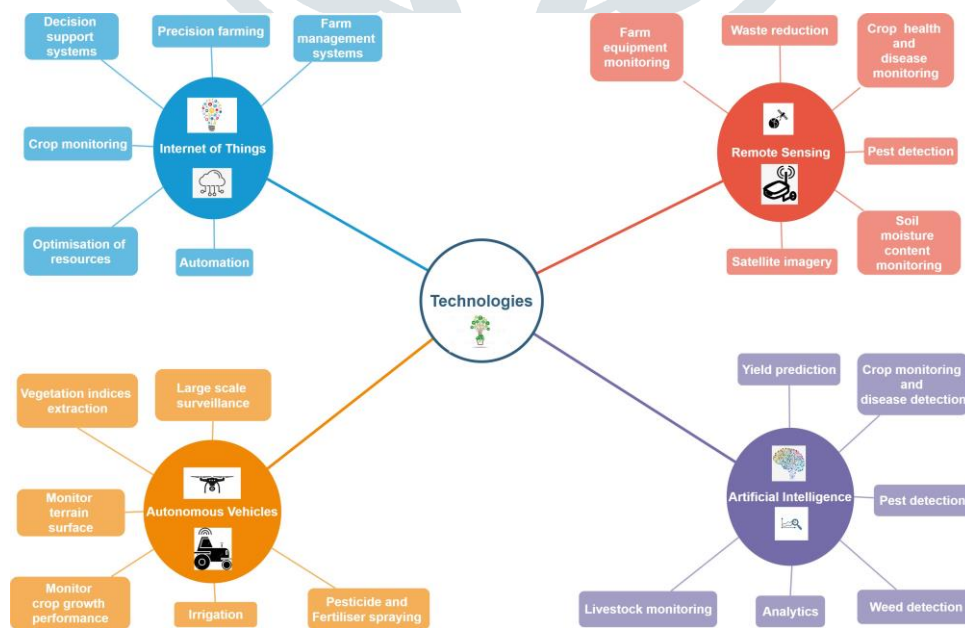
Technologies

Internet of Things

Decision support systems

Precision farming

Farm management systems

Crop monitoring

Optimisation of resources

Automation

Remote Sensing

Farm equipment monitoring

Waste reduction

Crop health and disease monitoring

Pest detection

Soil moisture content monitoring

Satellite imagery

Autonomous Vehicles

Vegetation indices extraction

Large scale surveillance

Monitor terrain surface

Monitor crop growth performance

Irrigation

Pesticide and Fertiliser spraying

Artificial Intelligence

Yield prediction

Crop monitoring and disease detection

Pest detection

Livestock monitoring

Analytics

Weed detection